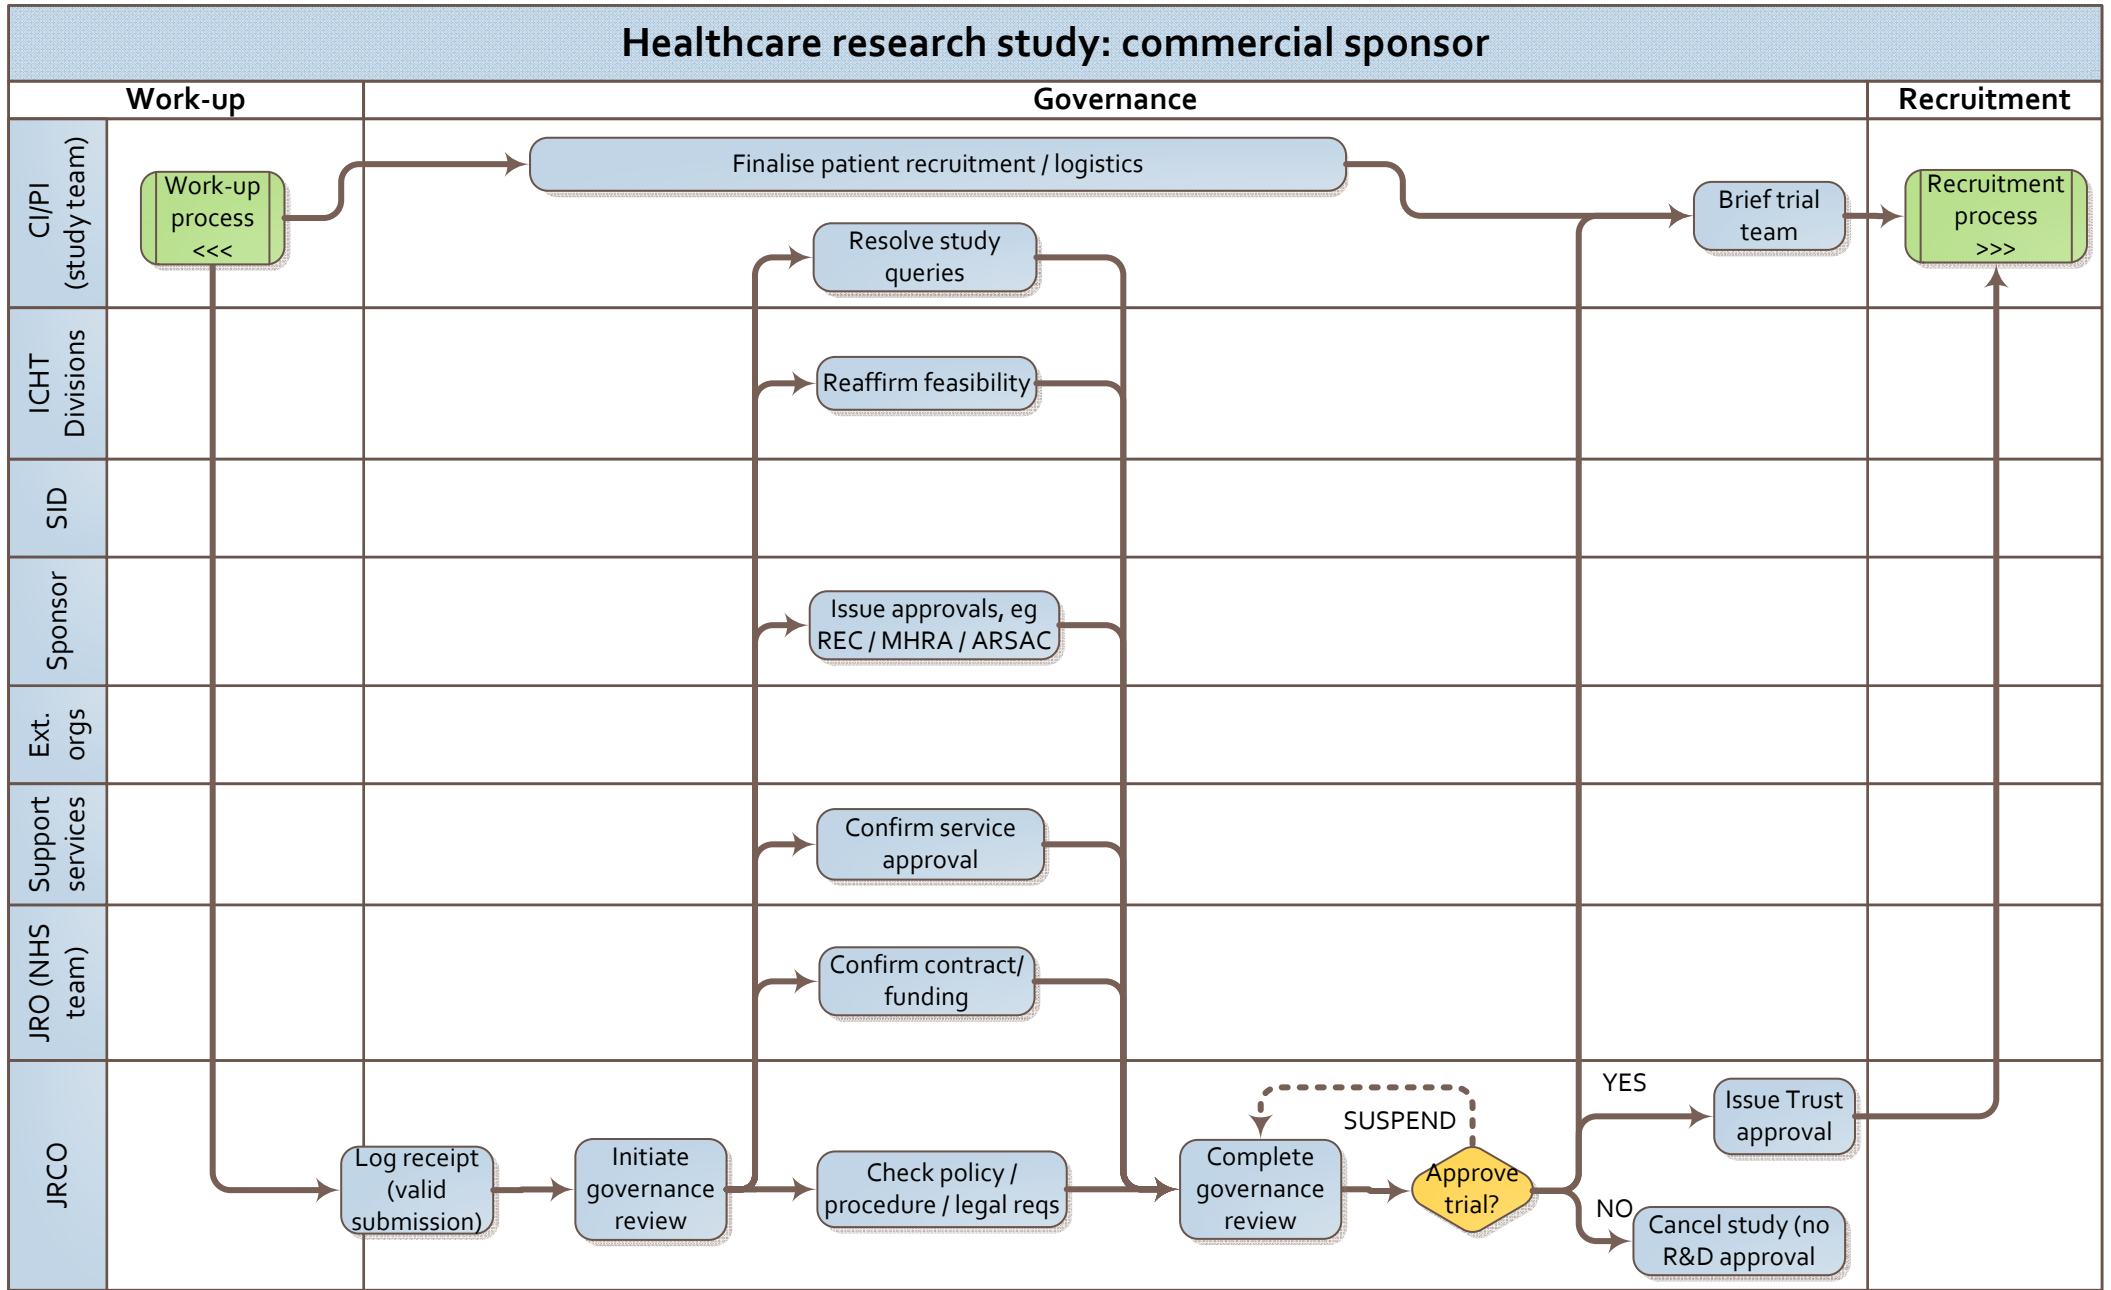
Healthcare research study: commercial sponsor

Work-up

Governance

Recruitment

CI/PI (study team)

ICHT Divisions

SID

Sponsor

Ext. orgs

Support services

JRO (NHS team)

JRCO

Work-up process <<<

Finalise patient recruitment / logistics

Brief trial team

Recruitment process >>>

Resolve study queries

Reaffirm feasibility

Issue approvals, eg REC / MHRA / ARSAC

Confirm service approval

Confirm contract/ funding

Log receipt (valid submission)

Initiate governance review

Check policy / procedure / legal reqs

Complete governance review

SUSPEND

Approve trial?

YES

Issue Trust approval

NO

Cancel study (no R&D approval